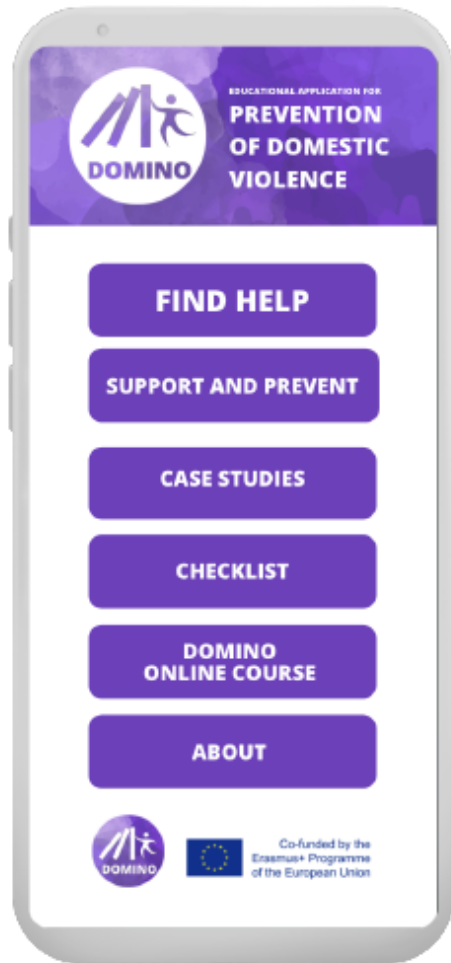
DOMINO

EDUCATIONAL APPLICATION FOR
PREVENTION OF DOMESTIC VIOLENCE

FIND HELP

SUPPORT AND PREVENT

CASE STUDIES

CHECKLIST

DOMINO
ONLINE COURSE

ABOUT

DOMINO

Co-funded by the Erasmus+ Programme of the European Union